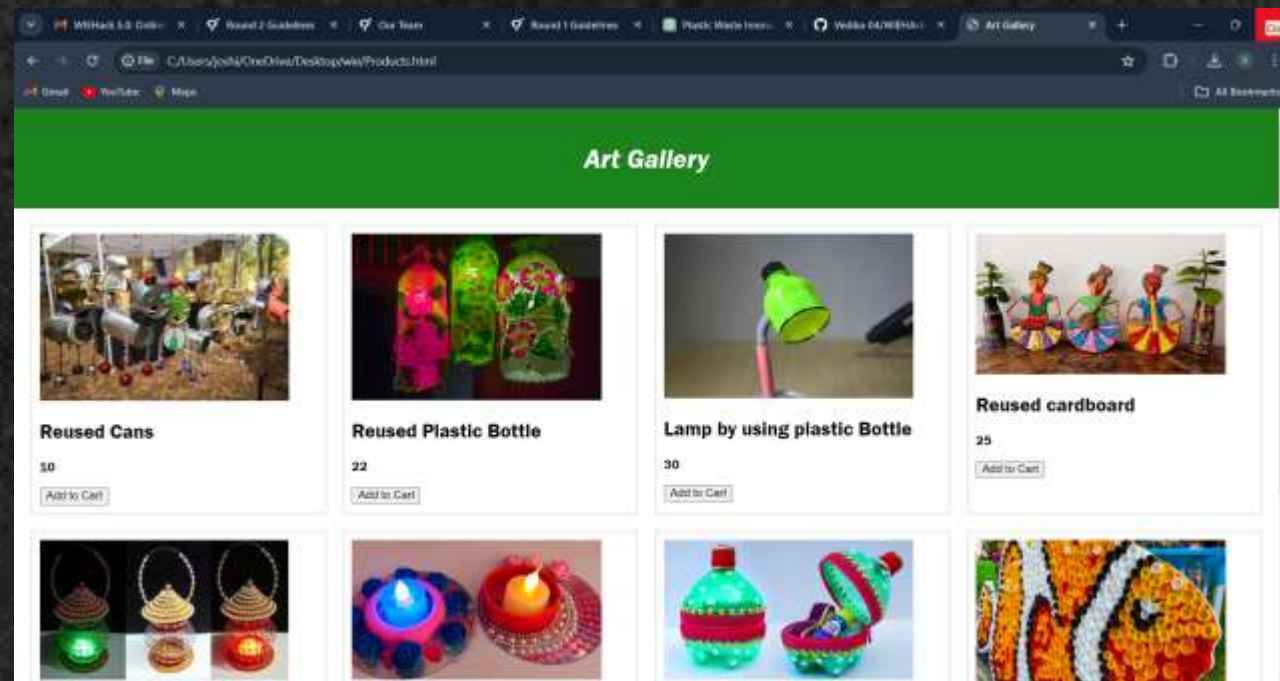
WEHack 5.0: Online | Round 2 Guidelines | Our Team | Round 1 Guidelines | Plastic Waste Innov | Vedika 04/WEHA | Art Gallery

File C:/Users/joshi/OneDrive/Desktop/we/Products.html

Gmail YouTube Maps

All Bookmarks

Art Gallery

Reused Cans

10

Add to Cart

Reused Plastic Bottle

22

Add to Cart

Lamp by using plastic Bottle

30

Add to Cart

Reused cardboard

25

Add to Cart